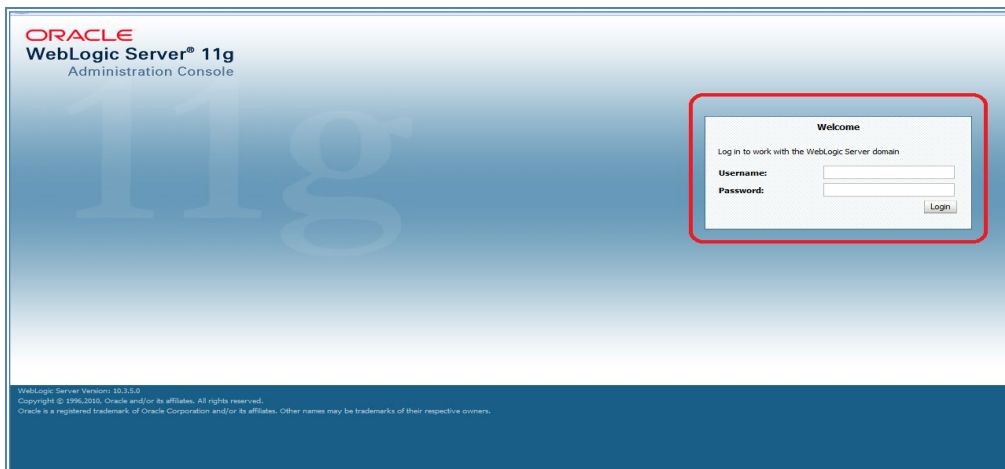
ORACLE
WebLogic Server® 11g
Administration Console

11g

Welcome

Log in to work with the WebLogic Server domain

Username:
Password:
Login

WebLogic Server Version: 10.3.5.0
Copyright © 1996,2010, Oracle and/or its affiliates. All rights reserved.
Oracle is a registered trademark of Oracle Corporation and/or its affiliates. Other names may be trademarks of their respective owners.